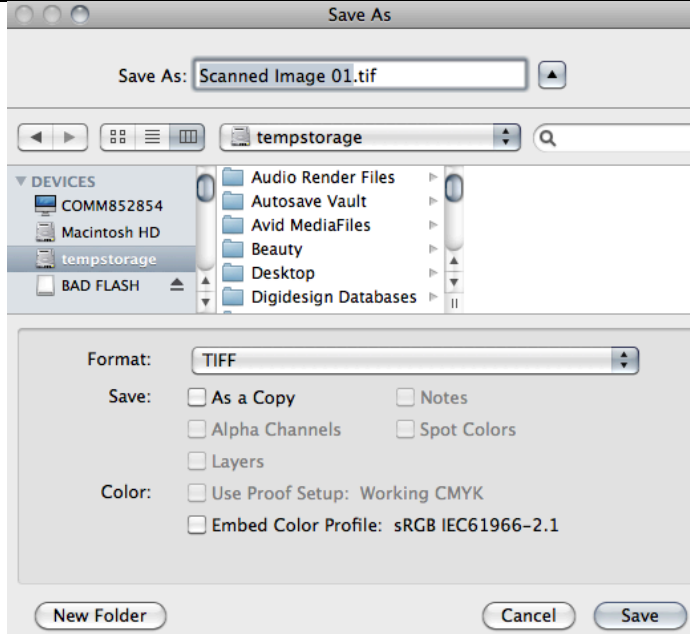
Save As

Save As: Scanned Image 01.tif

tempstorage

DEVICES
COMM852854
Macintosh HD
tempstorage
BAD FLASH

Audio Render Files
Autosave Vault
Avid MediaFiles
Beauty
Desktop
Digidesign Databases

Format: TIFF
Save: As a Copy
Notes
Alpha Channels
Spot Colors
Layers
Color: Use Proof Setup: Working CMYK
Embed Color Profile: sRGB IEC61966-2.1

New Folder
Cancel
Save